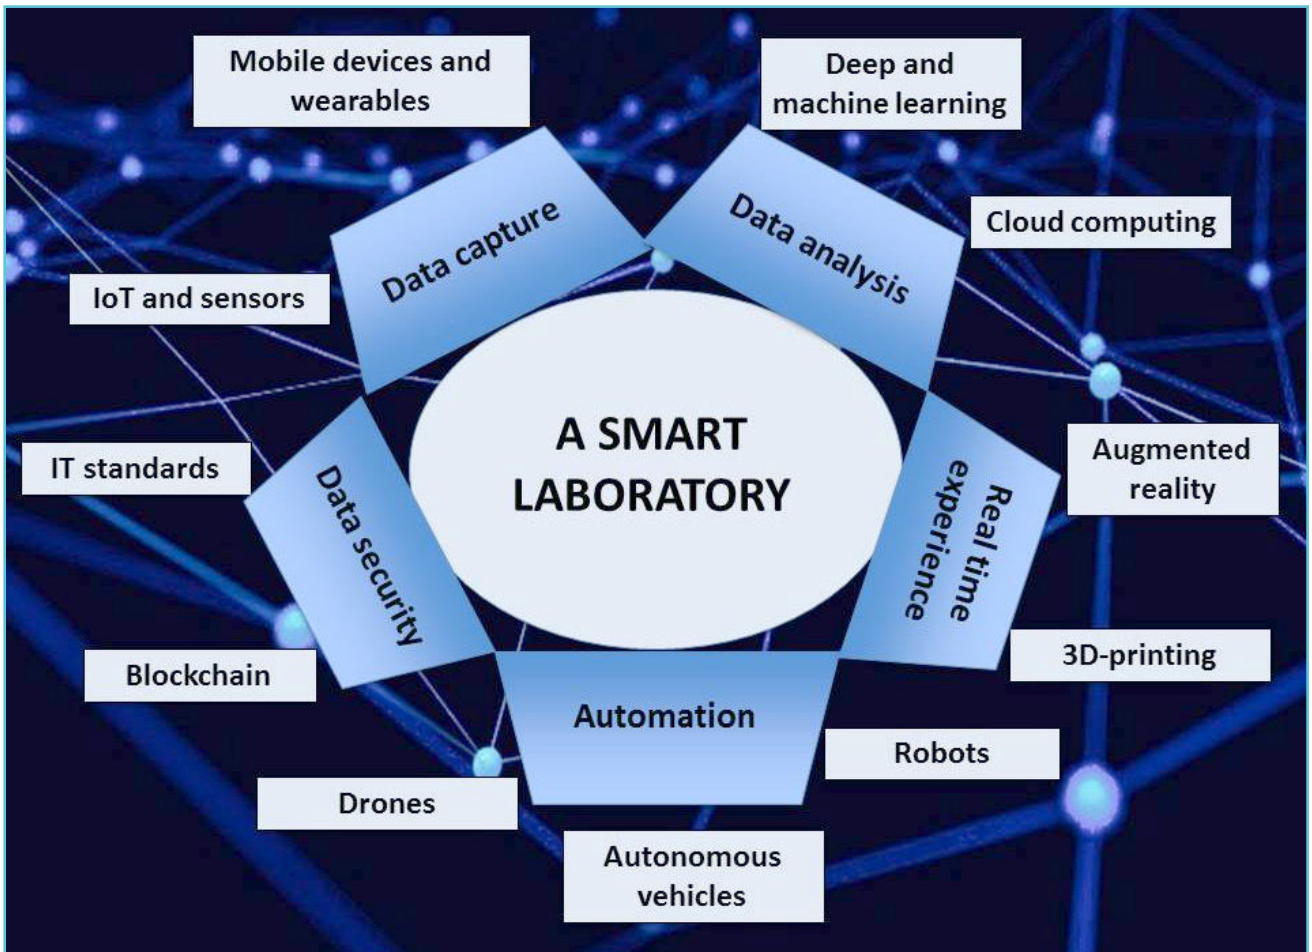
Mobile devices and wearables

Deep and machine learning

Data capture

Data analysis

Cloud computing

IoT and sensors

A SMART LABORATORY

IT standards

Data security

Real time experience

Augmented reality

3D-printing

Blockchain

Automation

Robots

Drones

Autonomous vehicles